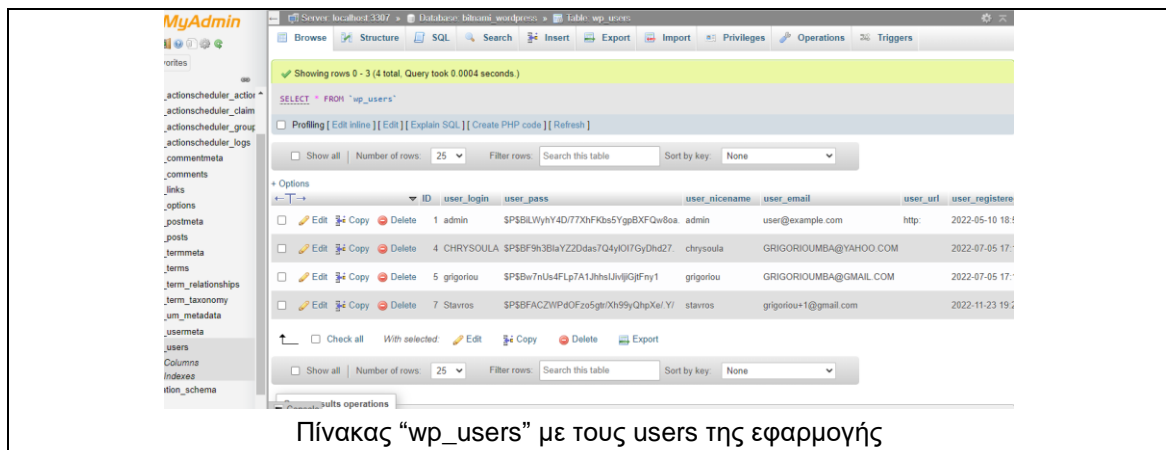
MyAdmin

Server: localhost:3307 » Database: bitnami_wordpress » Table: wp_users

Browse | Structure | SQL | Search | Insert | Export | Import | Privileges | Operations | Triggers

vorites

_actionscheduler_actior
_actionscheduler_claim
_actionscheduler_group
_actionscheduler_logs
_commentmeta
_comments
_links
_options
_postmeta
_posts
_termmeta
_terms
_term_relationships
_term_taxonomy
_um_metadata
_usermeta
_users
Columns
Indexes
ation_schema

✓ Showing rows 0 - 3 (4 total, Query took 0.0004 seconds.)

SELECT * FROM `wp_users`

Profiling [ Edit inline ] [ Edit ] [ Explain SQL ] [ Create PHP code ] [ Refresh ]

Show all | Number of rows: 25 | Filter rows: Search this table | Sort by key: None

+ Options

| | | ID | user_login | user_pass | user_nicename | user_email | user_url | user_registere |
|---|---|---|---|---|---|---|---|---|
| Edit | Copy | Delete | 1 | admin | $P$BiLWyhY4D/77XhFKbs5YgpBXFQw8oa. | admin | user@example.com | http: | 2022-05-10 18:5 |
| Edit | Copy | Delete | 4 | CHRYSOULA | $P$BF9h3BlaYZ2Ddas7Q4yIOI7GyDhd27. | chrysoula | GRIGORIOUMBA@YAHOO.COM | | 2022-07-05 17:1 |
| Edit | Copy | Delete | 5 | grigoriou | $P$Bw7nUs4FLp7A1JhhslJivljiGjtFny1 | grigoriou | GRIGORIOUMBA@GMAIL.COM | | 2022-07-05 17:1 |
| Edit | Copy | Delete | 7 | Stavros | $P$BFACZWPdOFzo5gtr/Xh99yQhpXe/.Y/ | stavros | grigoriou+1@gmail.com | | 2022-11-23 19:2 |

Check all | With selected: Edit | Copy | Delete | Export

Show all | Number of rows: 25 | Filter rows: Search this table | Sort by key: None

sults operations

Πίνακας “wp_users” με τους users της εφαρμογής